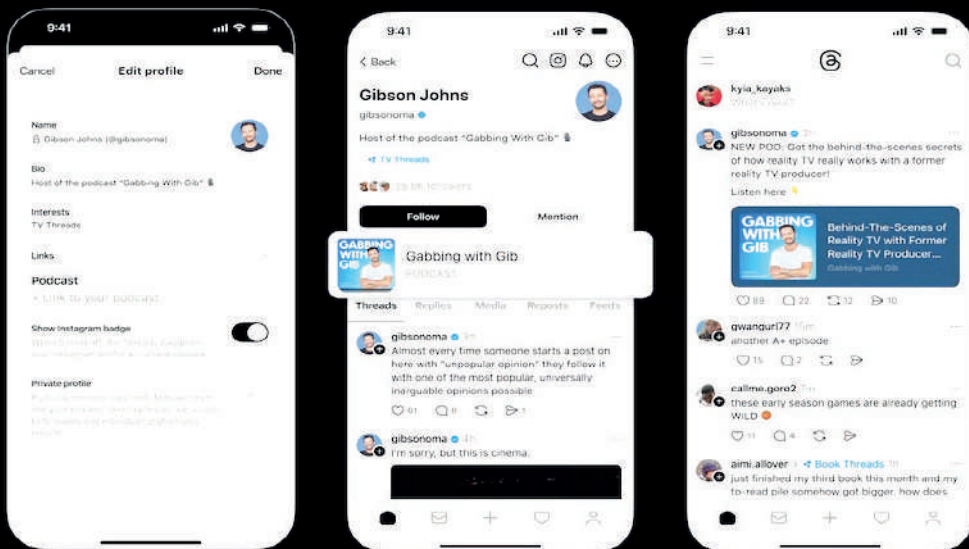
9:41

Cancel Edit profile Done

Name
Gibson Johns (@gibsonoma)

Bio
Host of the podcast "Gabbing With Gib"

Interests
TV Threads

Links

Podcast
+ Link to your podcast

Show Instagram badge

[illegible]

Private profile

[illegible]

9:41

Back

Gibson Johns

gibsonoma

Host of the podcast "Gabbing With Gib"

TV Threads

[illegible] followers

Follow

Mention

GABBING WITH GIB

Gabbing with Gib
PODCAST

Threads Replies Media Reposts Feeds

gibsonoma 3h
Almost every time someone starts a post on here with "unpopular opinion" they follow it with one of the most popular, universally inarguable opinions possible

61 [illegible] 1

gibsonoma 4h
I'm sorry, but this is cinema.

9:41

kyia_kayaks
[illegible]

gibsonoma 2h
NEW POD: Got the behind-the-scenes secrets of how reality TV really works with a former reality TV producer!

Listen here

GABBING WITH GIB

Behind-The-Scenes of Reality TV with Former Reality TV Producer...
Gabbing with Gib

89 22 12 10

gwangurl77 15m
another A+ episode

15 2

callme.gorc2 1h
these early season games are already getting WILD

11 4

aimi.allover Book Threads 1h
just finished my third book this month and my to-read pile somehow got bigger. how does